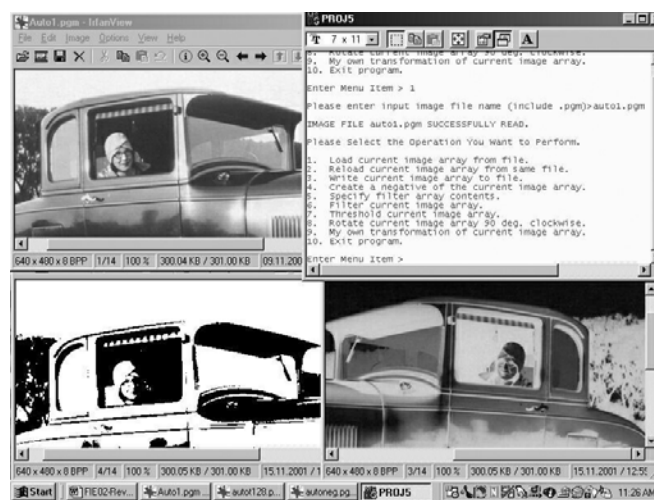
Auto1.pgm - IrfanView
File Edit Image Options View Help

PROJ5
7 x 11
A

9. My own transformation of current image array.
10. Exit program.

Enter Menu Item > 1

Please enter input image file name (include .pgm)>auto1.pgm

IMAGE FILE auto1.pgm SUCCESSFULLY READ.

Please Select the Operation You Want to Perform.

1. Load current image array from file.
2. Reload current image array from same file.
3. Write current image array to file.
4. Create a negative of the current image array.
5. Specify filter array contents.
6. Filter current image array.
7. Threshold current image array.
8. Rotate current image array 90 deg. clockwise.
9. My own transformation of current image array.
10. Exit program.

Enter Menu Item >

640 x 480 x 8 BPP | 1/14 | 100 % | 300.04 KB / 301.00 KB | 09.11.200

640 x 480 x 8 BPP | 4/14 | 100 % | 300.05 KB / 301.00 KB | 15.11.2001 / 1

640 x 480 x 8 BPP | 3/14 | 100 % | 300.05 KB / 301.00 KB | 15.11.2001 / 12:5

Start | FIE02-Rev... | Auto1.pgm ... | auto128.p... | autoneg.pg... | PROJ5 | 11:26 A